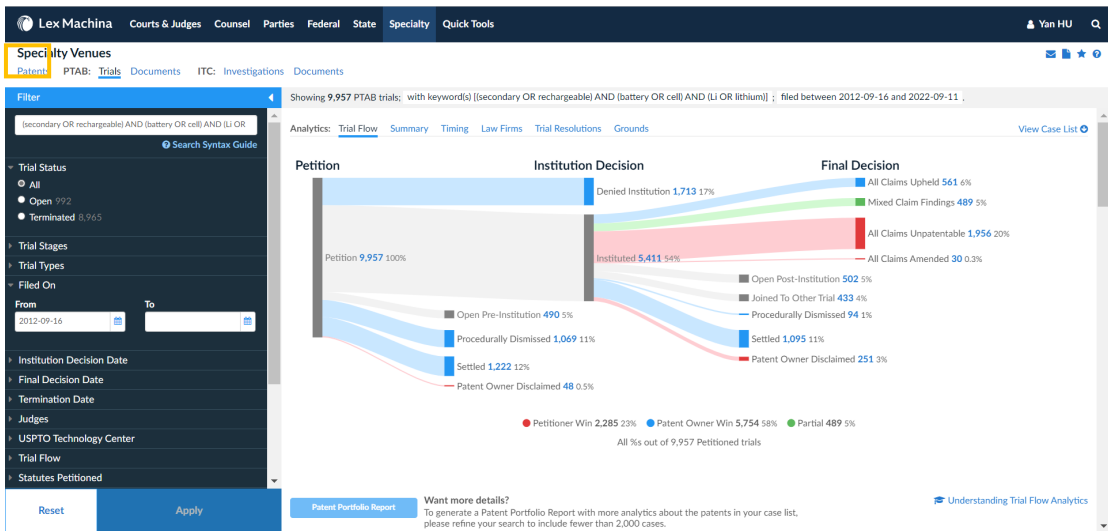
Lex Machina Courts & Judges Counsel Parties Federal State Specialty Quick Tools

Yan HU

Specialty Venues

Patents PTAB: Trials Documents ITC: Investigations Documents

Filter

(secondary OR rechargeable) AND (battery OR cell) AND (Li OR

Search Syntax Guide

Trial Status

All

Open 992

Terminated 8,965

Trial Stages

Trial Types

Filed On

From

To

2012-09-16

Institution Decision Date

Final Decision Date

Termination Date

Judges

USPTO Technology Center

Trial Flow

Statutes Petitioned

Reset

Apply

Showing 9,957 PTAB trials; with keyword(s) [(secondary OR rechargeable) AND (battery OR cell) AND (Li OR lithium)] ; filed between 2012-09-16 and 2022-09-11 ;

Analytics: Trial Flow Summary Timing Law Firms Trial Resolutions Grounds

View Case List

Petition

Institution Decision

Final Decision

Petition 9,957 100%

Denied Institution 1,713 17%

Instituted 5,411 54%

Open Pre-Institution 490 5%

Procedurally Dismissed 1,069 11%

Settled 1,222 12%

Patent Owner Disclaimed 48 0.5%

All Claims Upheld 561 6%

Mixed Claim Findings 489 5%

All Claims Unpatentable 1,956 20%

All Claims Amended 30 0.3%

Open Post-Institution 502 5%

Joined To Other Trial 433 4%

Procedurally Dismissed 94 1%

Settled 1,095 11%

Patent Owner Disclaimed 251 3%

Petitioner Win 2,285 23% Patent Owner Win 5,754 58% Partial 489 5%

All %s out of 9,957 Petitioned trials

Patent Portfolio Report

Want more details?

To generate a Patent Portfolio Report with more analytics about the patents in your case list, please refine your search to include fewer than 2,000 cases.

Understanding Trial Flow Analytics